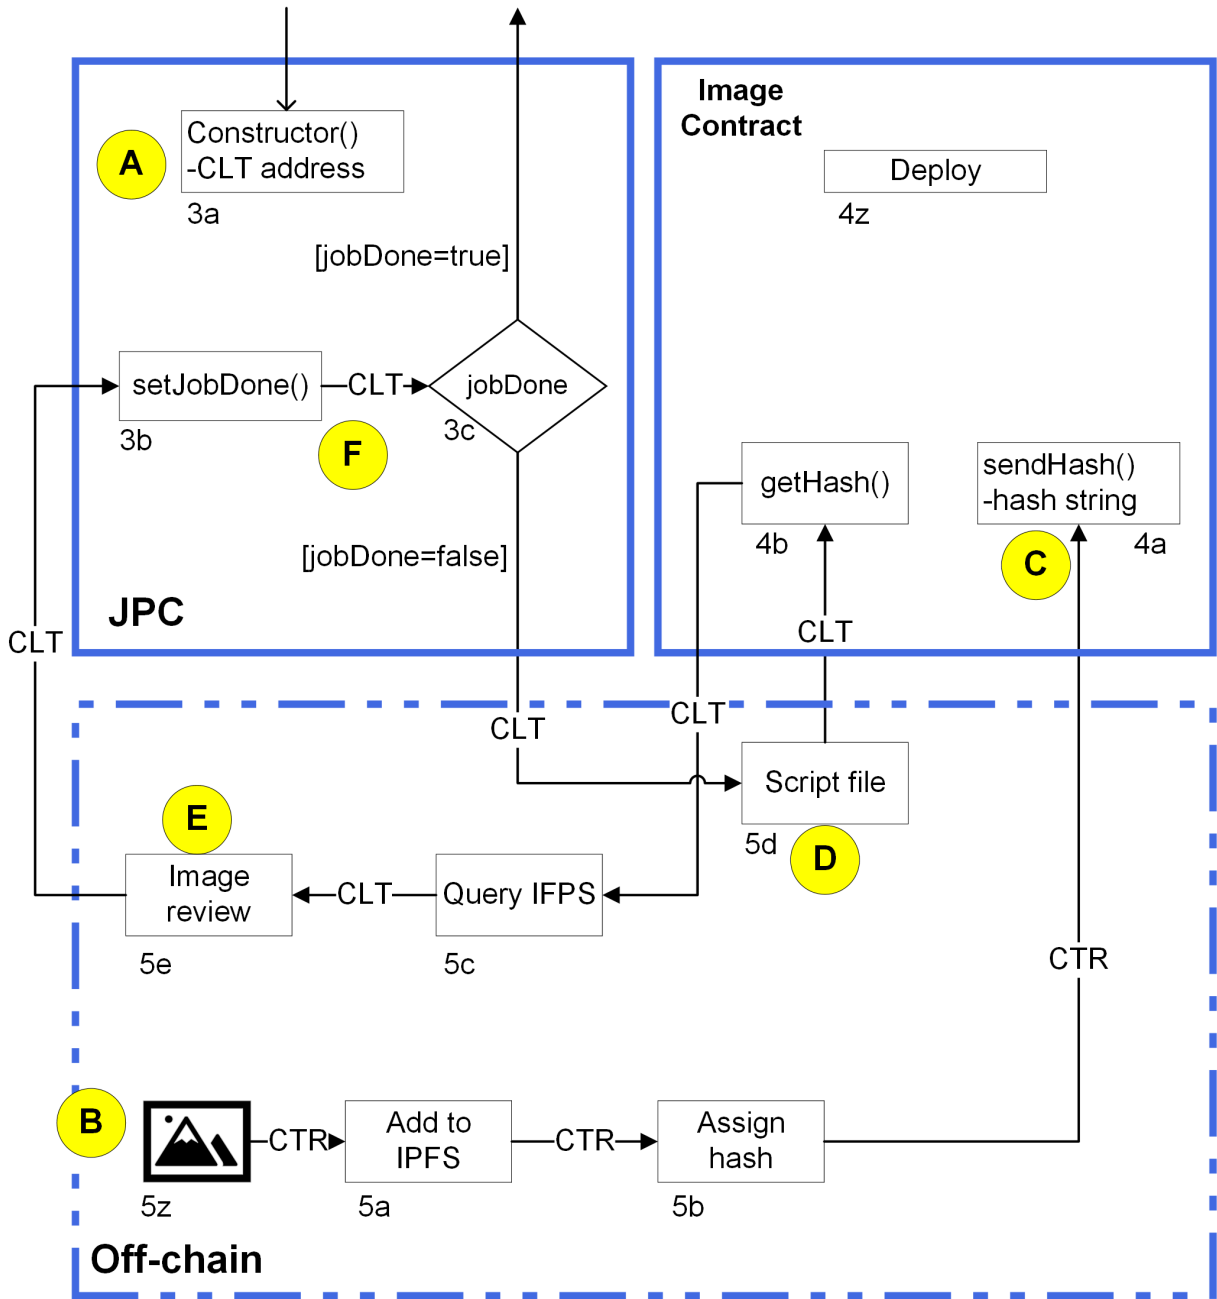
Constructor()
-CLT address
A
3a
[jobDone=true]
setJobDone()
CLT
jobDone
3b
3c
F
[jobDone=false]
JPC

Image Contract
Deploy
4z
getHash()
sendHash()
-hash string
4b
C
4a
CLT

CLT
CLT
CLT
Script file
5d
D
E
Image review
CLT
Query IFPS
5e
5c
CTR
B
CTR
Add to IPFS
CTR
Assign hash
5z
5a
5b
Off-chain